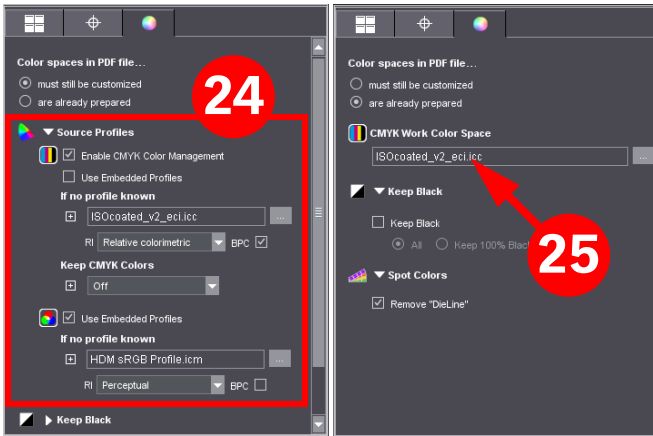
Color spaces in PDF file...

must still be customized

are already prepared

24

Source Profiles

Enable CMYK Color Management

Use Embedded Profiles

If no profile known

ISOcoated_v2_eci.icc

RI Relative colorimetric BPC

Keep CMYK Colors

Off

Use Embedded Profiles

If no profile known

HDM sRGB Profile.icm

RI Perceptual BPC

Keep Black

Color spaces in PDF file...

must still be customized

are already prepared

CMYK Work Color Space

ISOcoated_v2_eci.icc

Keep Black

Keep Black

All Keep 100% Black

25

Spot Colors

Remove "DieLine"